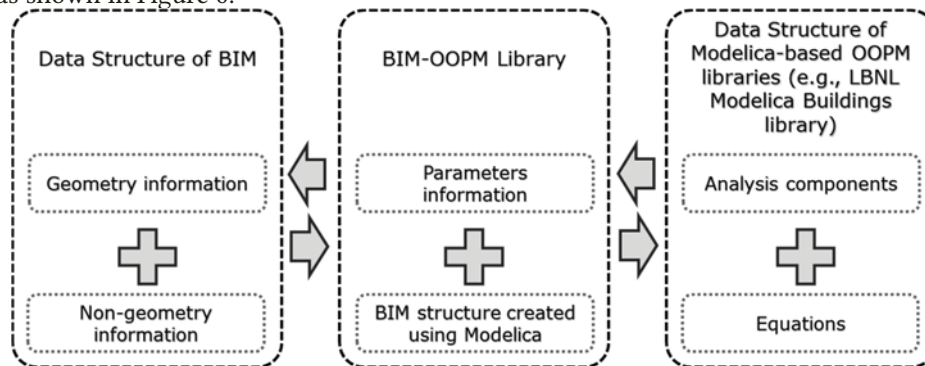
as shown in Figure 6.

Data Structure of BIM

Geometry information

Non-geometry information

BIM-OOPM Library

Parameters information

BIM structure created using Modelica

Data Structure of Modelica-based OOPM libraries (e.g., LBNL Modelica Buildings library)

Analysis components

Equations